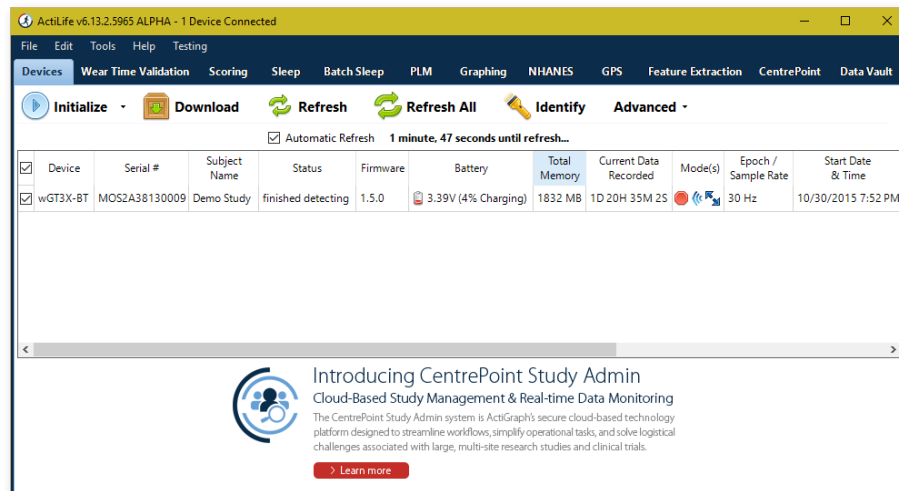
ActiLife v6.13.2.5965 ALPHA - 1 Device Connected

File Edit Tools Help Testing

Devices Wear Time Validation Scoring Sleep Batch Sleep PLM Graphing NHANES GPS Feature Extraction CentrePoint Data Vault

Initialize Download Refresh Refresh All Identify Advanced

Automatic Refresh 1 minute, 47 seconds until refresh...

| | Device | Serial # | Subject Name | Status | Firmware | Battery | Total Memory | Current Data Recorded | Mode(s) | Epoch / Sample Rate | Start Date & Time |
|---|---|---|---|---|---|---|---|---|---|---|---|
| ☑ | wGT3X-BT | MOS2A38130009 | Demo Study | finished detecting | 1.5.0 | 3.39V (4% Charging) | 1832 MB | 1D 20H 35M 2S | | 30 Hz | 10/30/2015 7:52 PM |

Introducing CentrePoint Study Admin

Cloud-Based Study Management & Real-time Data Monitoring

The CentrePoint Study Admin system is ActiGraph's secure cloud-based technology platform designed to streamline workflows, simplify operational tasks, and solve logistical challenges associated with large, multi-site research studies and clinical trials.

Learn more